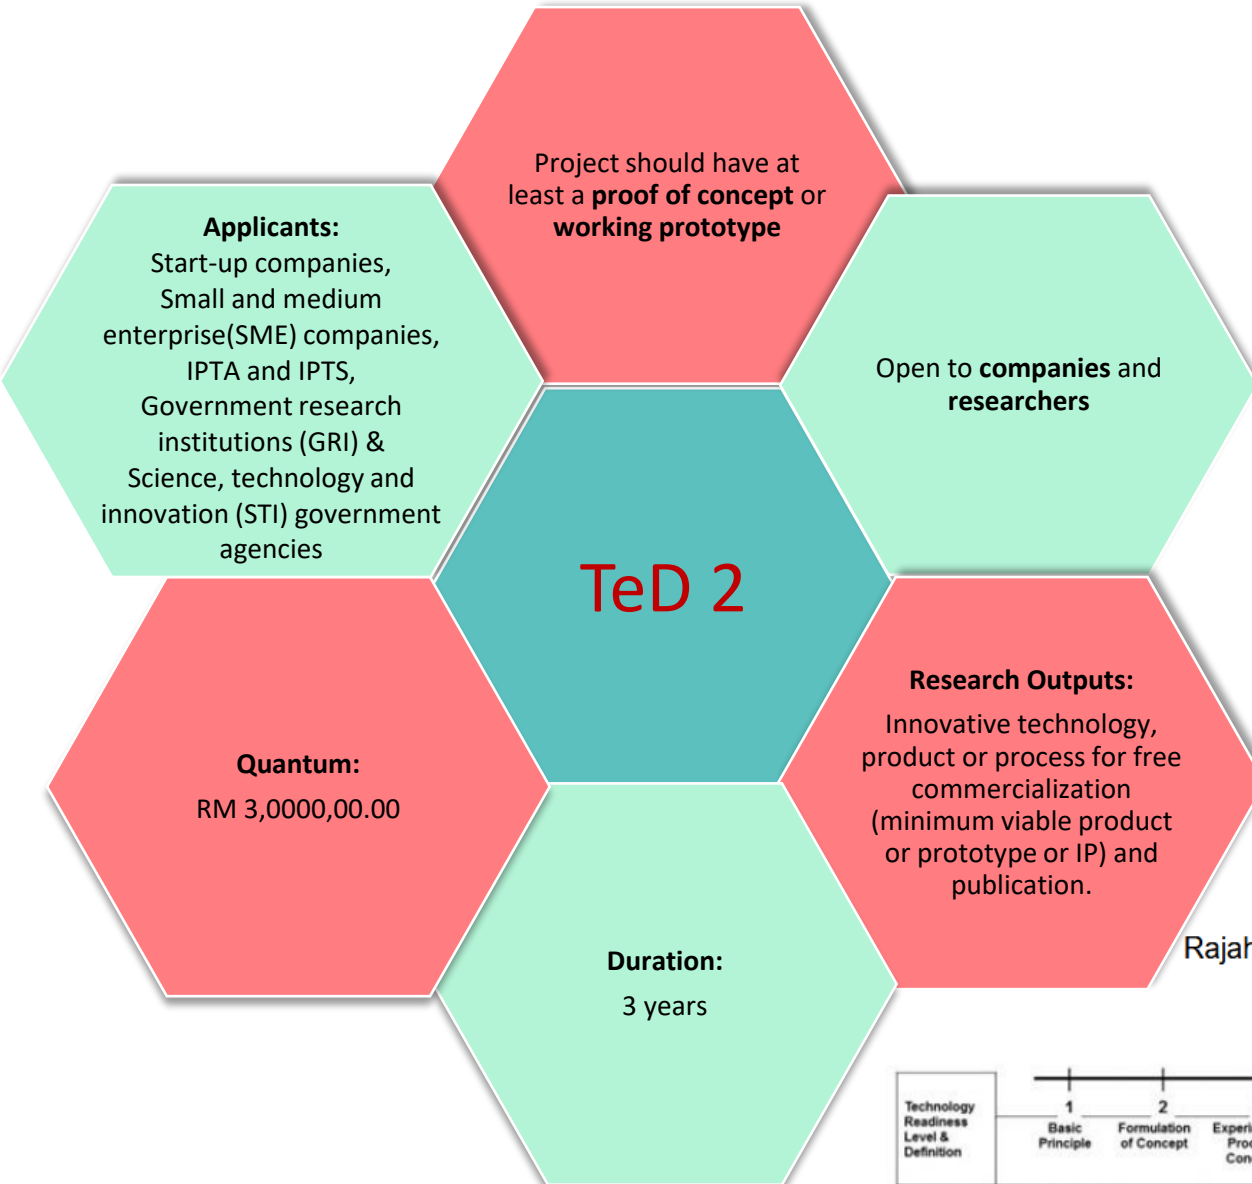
Project should have at least a **proof of concept** or **working prototype**

**Applicants:**
Start-up companies, Small and medium enterprise(SME) companies, IPTA and IPTS, Government research institutions (GRI) & Science, technology and innovation (STI) government agencies

Open to **companies** and **researchers**

TeD 2

**Quantum:**
RM 3,0000,00.00

**Research Outputs:**
Innovative technology, product or process for free commercialization (minimum viable product or prototype or IP) and publication.

Rajah

**Duration:**
3 years

Technology Readiness Level & Definition

1
Basic Principle

2
Formulation of Concept

Experi
Proo
Con